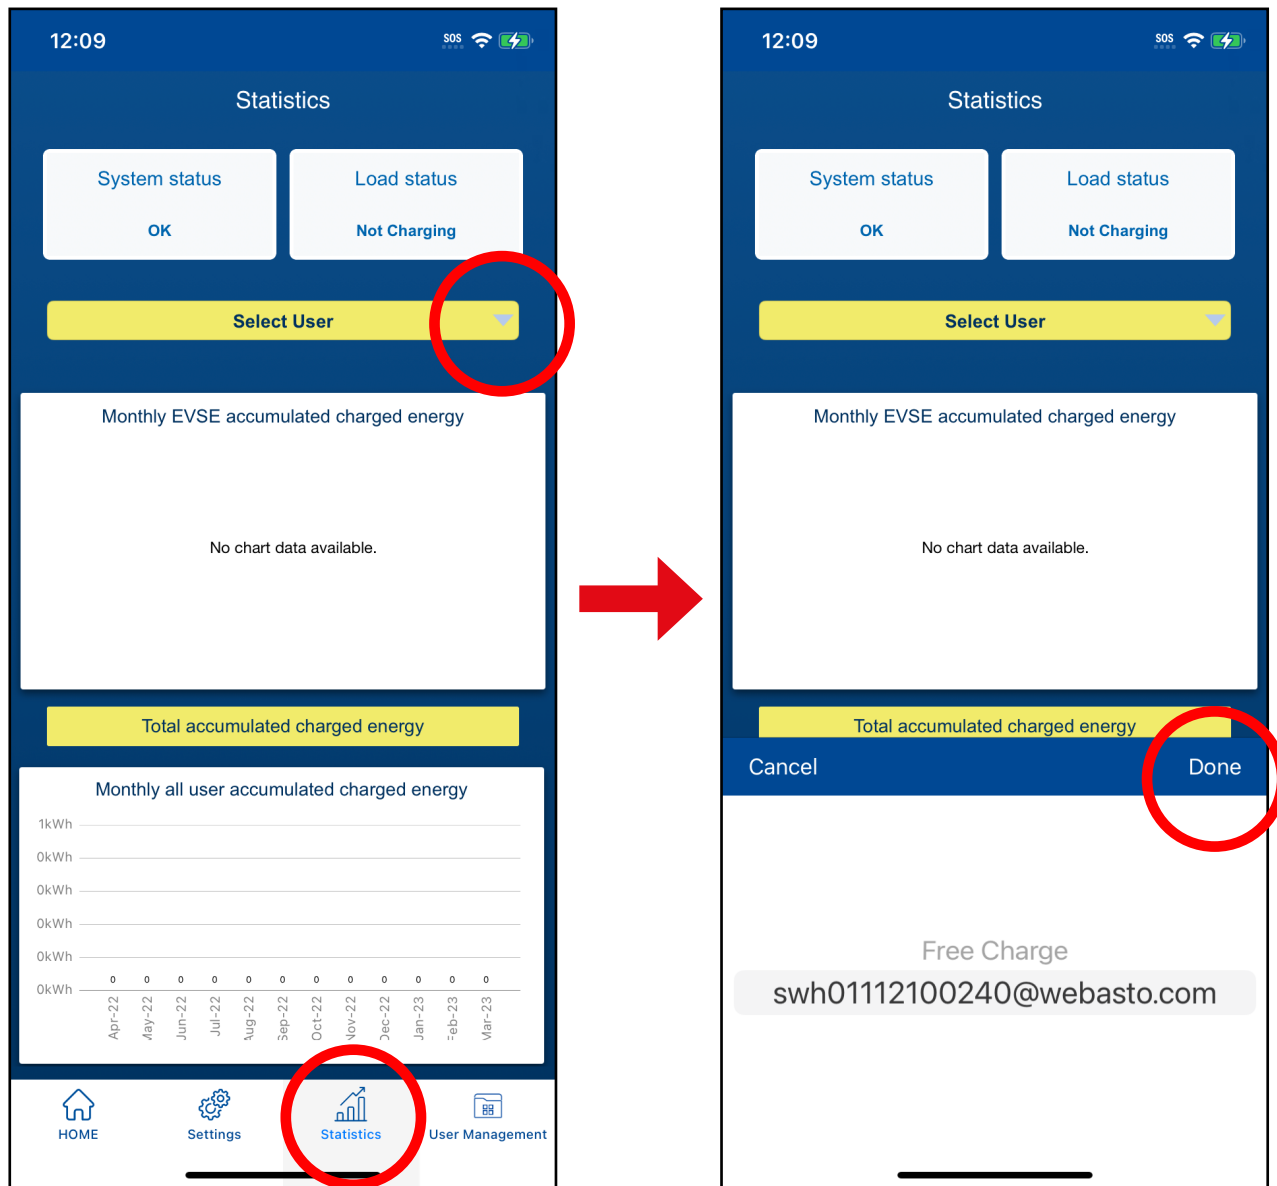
12:09
SOS

Statistics

System status
OK

Load status
Not Charging

Select User

Monthly EVSE accumulated charged energy

No chart data available.

Total accumulated charged energy

Monthly all user accumulated charged energy

1kWh
0kWh
0kWh
0kWh
0kWh
0kWh

0 0 0 0 0 0 0 0 0 0 0 0

Apr-22 May-22 Jun-22 Jul-22 Aug-22 Sep-22 Oct-22 Nov-22 Dec-22 Jan-23 Feb-23 Mar-23

HOME
Settings
Statistics
User Management

12:09
SOS

Statistics

System status
OK

Load status
Not Charging

Select User

Monthly EVSE accumulated charged energy

No chart data available.

Total accumulated charged energy

Cancel
Done

Free Charge
swh01112100240@webasto.com